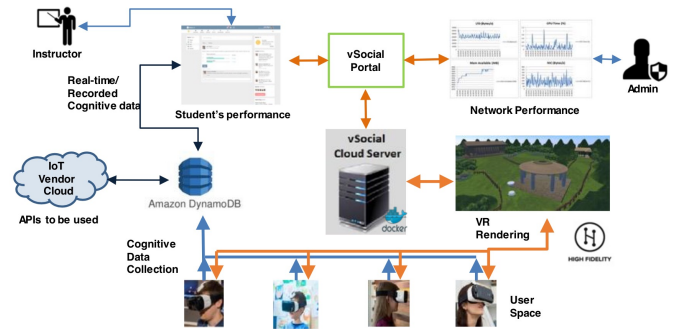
Instructor

Real-time/ Recorded Cognitive data

Student's performance

vSocial Portal

Network Performance

Admin

IoT Vendor Cloud

APIs to be used

Amazon DynamoDB

vSocial Cloud Server

docker

VR Rendering

HIGH FIDELITY

Cognitive Data Collection

User Space